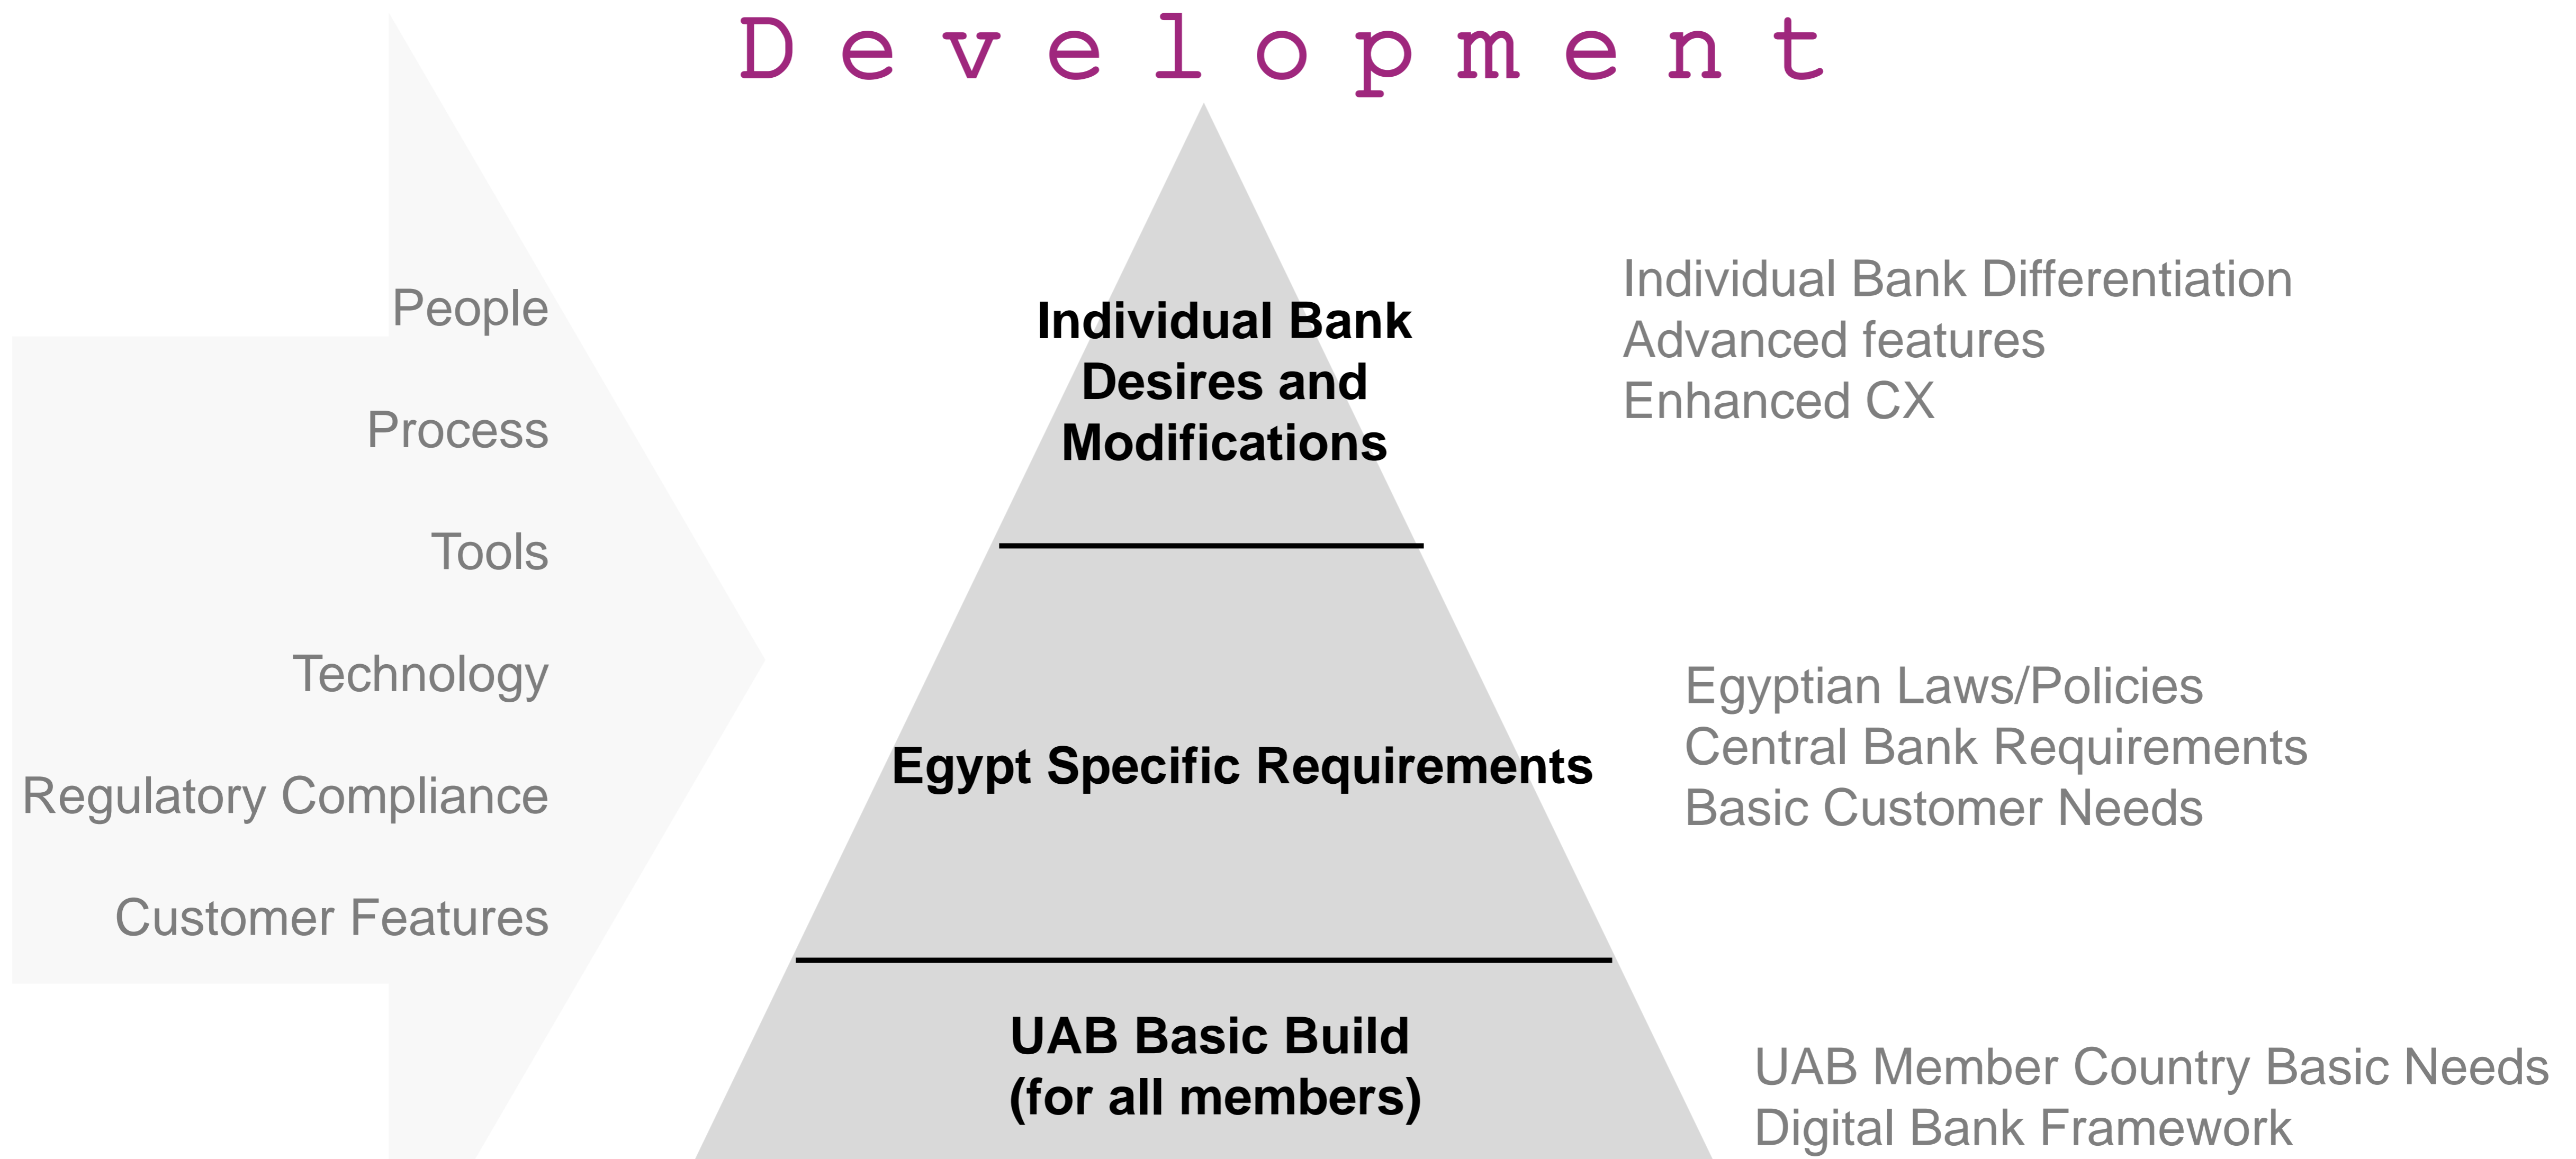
Development

People

Process

Tools

Technology

Regulatory Compliance

Customer Features

Individual Bank Desires and Modifications

Individual Bank Differentiation
Advanced features
Enhanced CX

Egypt Specific Requirements

Egyptian Laws/Policies
Central Bank Requirements
Basic Customer Needs

UAB Basic Build
(for all members)

UAB Member Country Basic Needs
Digital Bank Framework